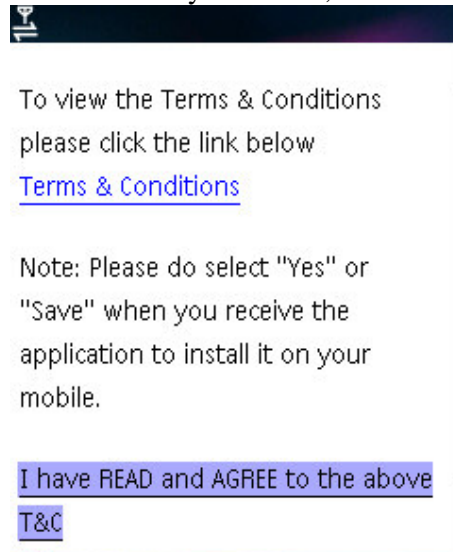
To view the Terms & Conditions please click the link below
Terms & Conditions

Note: Please do select "Yes" or "Save" when you receive the application to install it on your mobile.

I have READ and AGREE to the above T&C